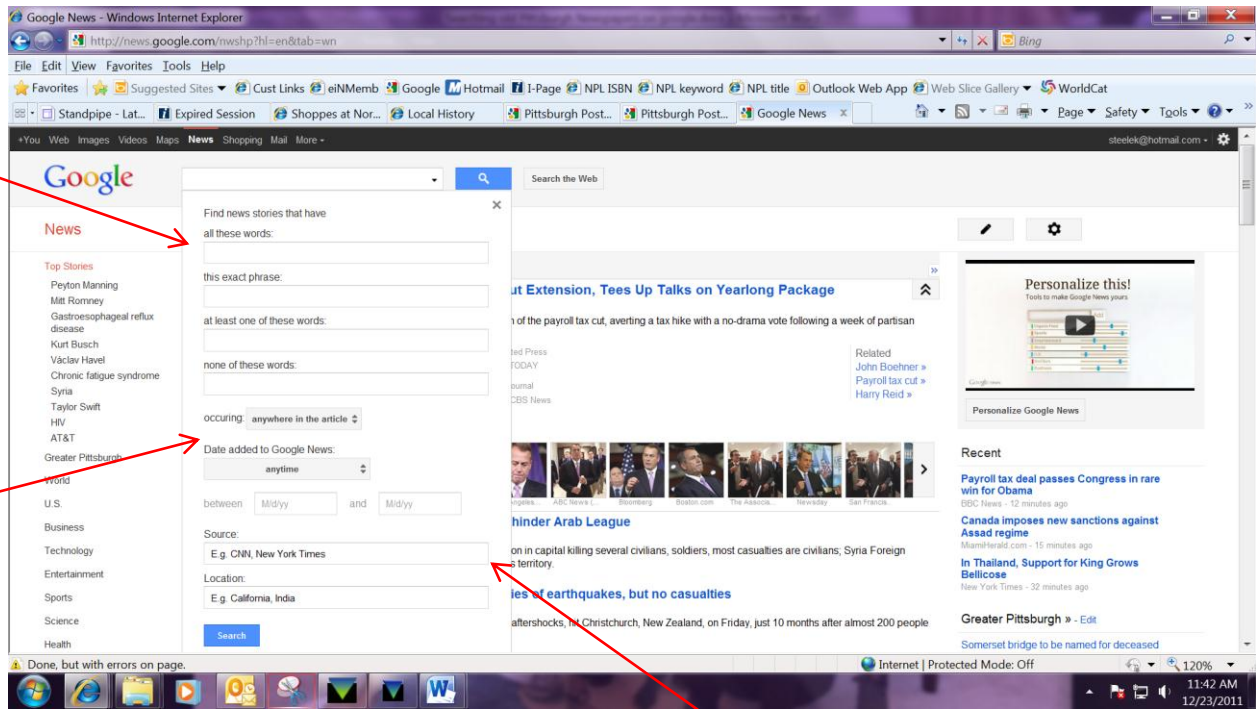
Google News - Windows Internet Explorer

http://news.google.com/nwshp?hl=en&tab=wn

Bing

File Edit View Favorites Tools Help

Favorites Suggested Sites Cust Links eiNMemb Google Hotmail I-Page NPL ISBN NPL keyword NPL title Outlook Web App Web Slice Gallery WorldCat

Standpipe - Lat... Expired Session Shoppes at Nor... Local History Pittsburgh Post... Pittsburgh Post... Google News

Page Safety Tools

+You Web Images Videos Maps News Shopping Mail More

steelek@hotmail.com

Google

Search the Web

News

Find news stories that have

all these words:

this exact phrase:

at least one of these words:

none of these words:

occuring: anywhere in the article

Date added to Google News:

anytime

between M/d/yy and M/d/yy

Source:

E.g. CNN, New York Times

Location:

E.g. California, India

Search

Top Stories
Peyton Manning
Mitt Romney
Gastroesophageal reflux disease
Kurt Busch
Václav Havel
Chronic fatigue syndrome
Syria
Taylor Swift
HIV
AT&T
Greater Pittsburgh
World
U.S.
Business
Technology
Entertainment
Sports
Science
Health

ut Extension, Tees Up Talks on Yearlong Package

n of the payroll tax cut, averting a tax hike with a no-drama vote following a week of partisan

ted Press
TODAY
ournal
CBS News

Related
John Boehner »
Payroll tax cut »
Harry Reid »

ngeles... ABC News (... Bloomberg Boston.com The Associa... Newsday San Francis...

hinder Arab League

on in capital killing several civilians, soldiers, most casualties are civilians; Syria Foreign s territory.

ies of earthquakes, but no casualties

aftershocks, hit Christchurch, New Zealand, on Friday, just 10 months after almost 200 people

Personalize this!
Tools to make Google News yours

Personalize Google News

Recent

Payroll tax deal passes Congress in rare win for Obama
BBC News - 12 minutes ago

Canada imposes new sanctions against Assad regime
MiamiHerald.com - 15 minutes ago

In Thailand, Support for King Grows Bellicose
New York Times - 32 minutes ago

Greater Pittsburgh » - Edit

Somerset bridge to be named for deceased

Done, but with errors on page.

Internet | Protected Mode: Off

120%

11:42 AM
12/23/2011